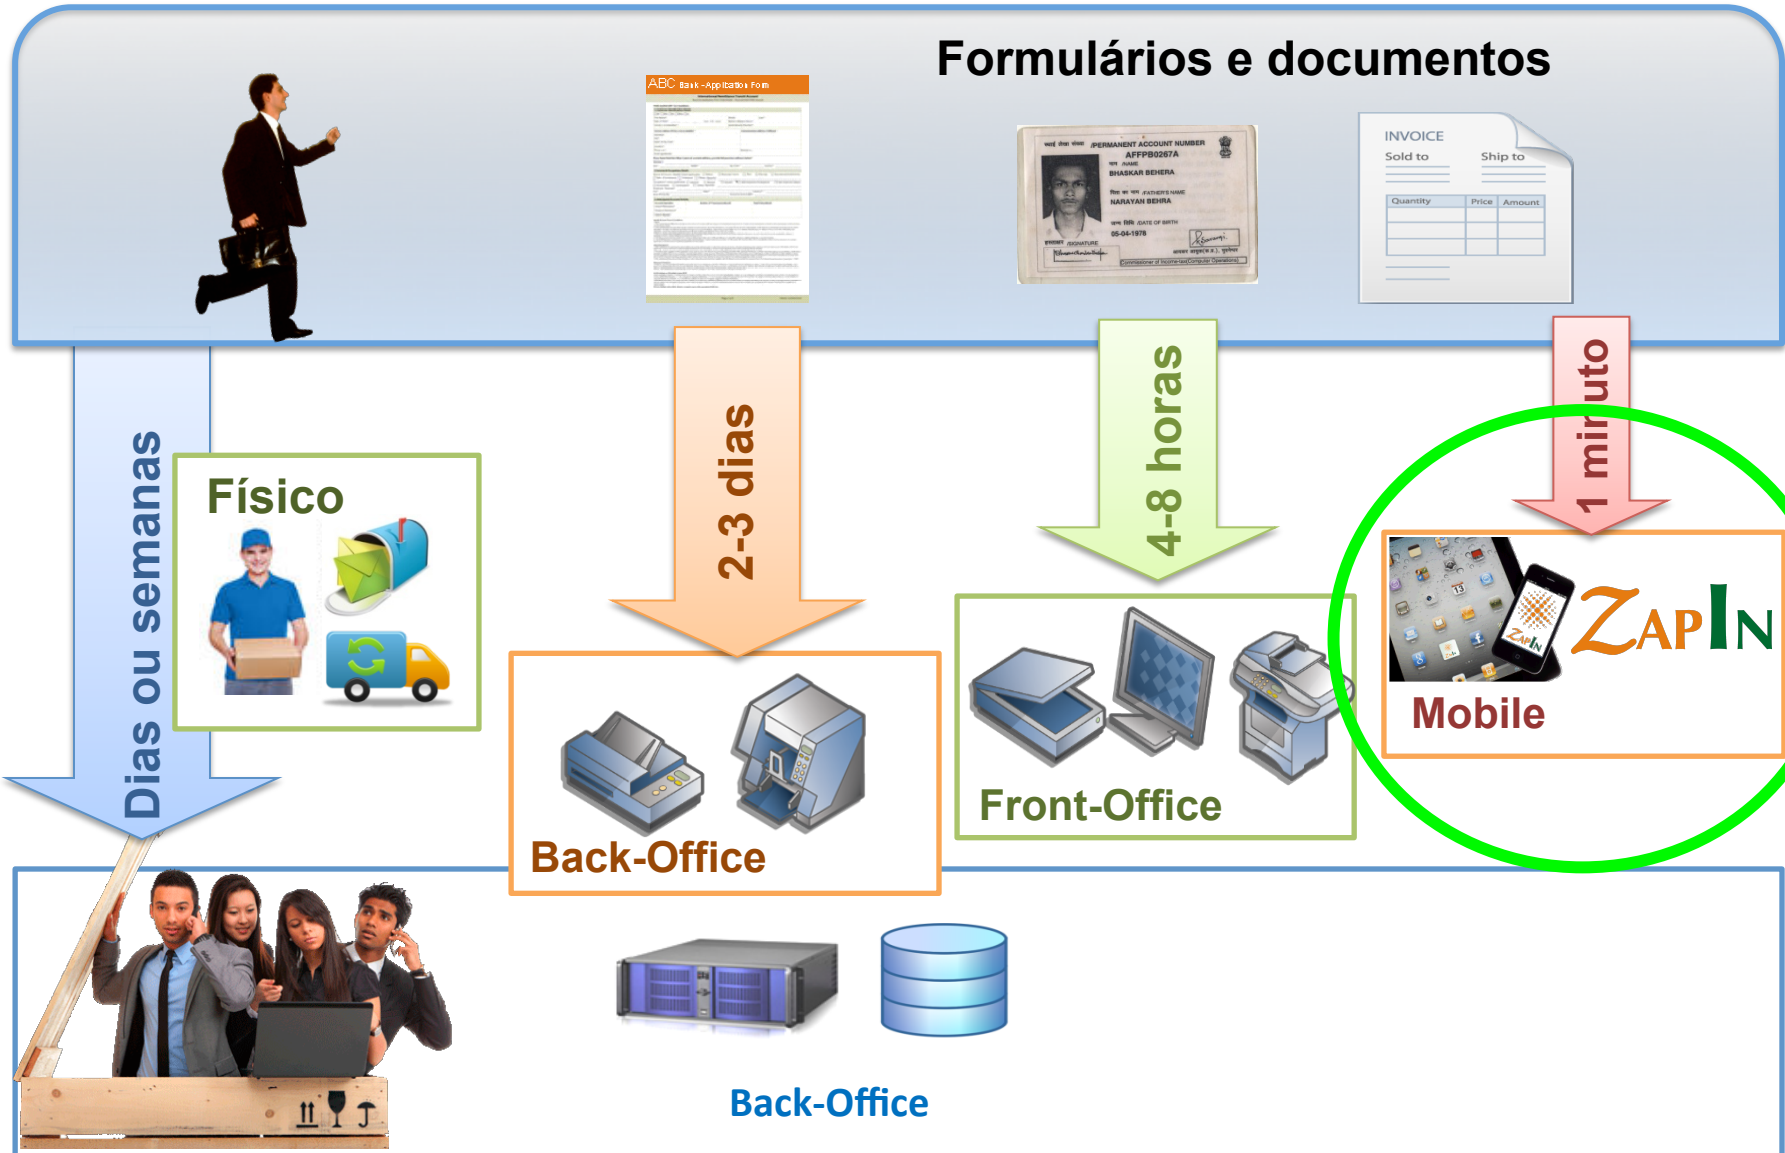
Formulários e documentos

ABC Bank - Application Form

PERMANENT ACCOUNT NUMBER
AFFPB0267A
BHASKAR BEHERA
FATHER'S NAME
NARAYAN BEHRA
DATE OF BIRTH
05-04-1978
SIGNATURE
Commissioner of Income-tax(Computer Operations)

INVOICE
Sold to
Ship to
Quantity
Price
Amount

Dias ou semanas

Físico

2-3 dias

4-8 horas

1 minuto

ZAPIN

Mobile

Back-Office

Front-Office

Back-Office